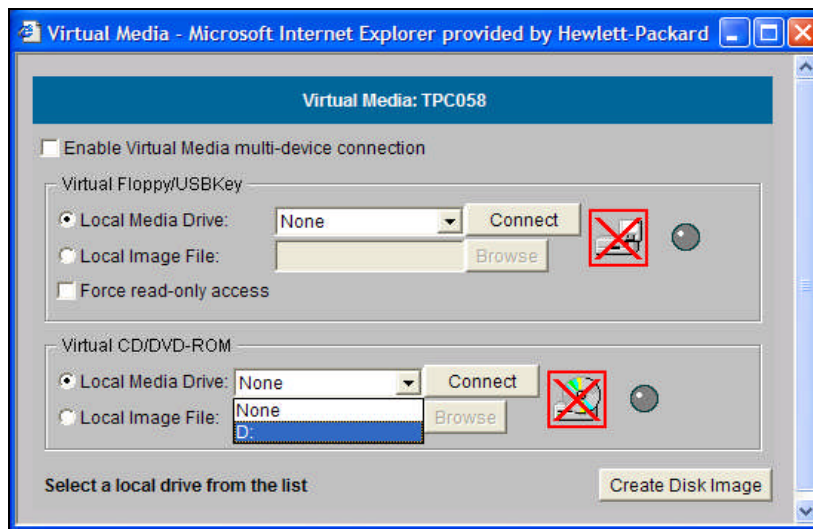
Virtual Media - Microsoft Internet Explorer provided by Hewlett-Packard

Virtual Media: TPC058

Enable Virtual Media multi-device connection

Virtual Floppy/USBKey

Local Media Drive: None Connect

Local Image File: Browse

Force read-only access

Virtual CD/DVD-ROM

Local Media Drive: None Connect

Local Image File: Browse

None

D:

Select a local drive from the list

Create Disk Image